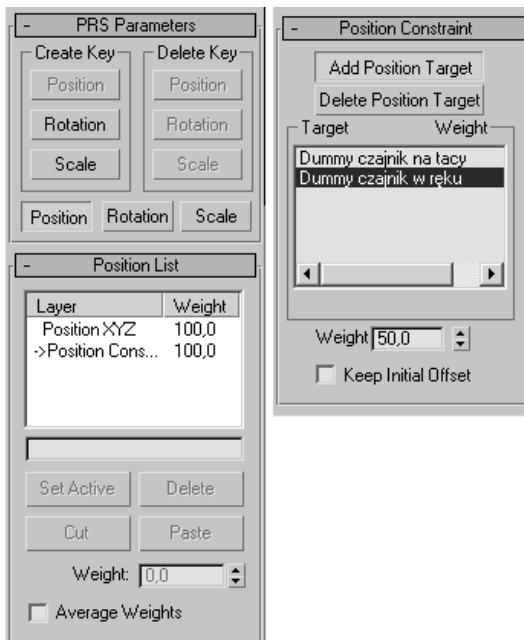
- PRS Parameters

Create Key
Position
Rotation
Scale

Delete Key
Position
Rotation
Scale

Position Rotation Scale

- Position List

| Layer | Weight |
|---|---|
| Position XYZ | 100,0 |
| ->Position Cons... | 100,0 |

Set Active Delete
Cut Paste
Weight: 0,0
Average Weights

- Position Constraint

Add Position Target
Delete Position Target

Target Weight
Dummy czajnik na tacy
Dummy czajnik w ręku

Weight 50,0
Keep Initial Offset